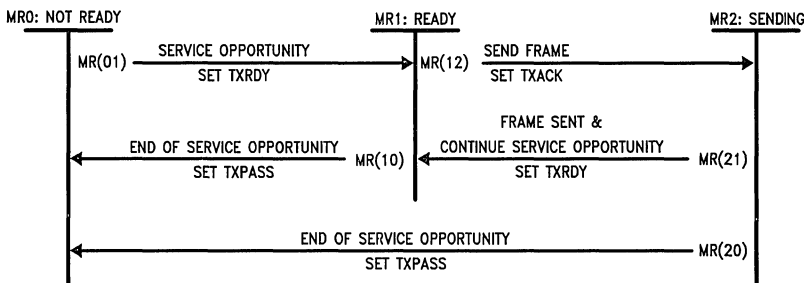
MR0: NOT READY

MR1: READY

MR2: SENDING

MR(01)

SERVICE OPPORTUNITY

SET TXRDY

MR(12)

SEND FRAME

SET TXACK

FRAME SENT &

END OF SERVICE OPPORTUNITY

SET TXPASS

MR(10)

CONTINUE SERVICE OPPORTUNITY

SET TXRDY

MR(21)

END OF SERVICE OPPORTUNITY

SET TXPASS

MR(20)